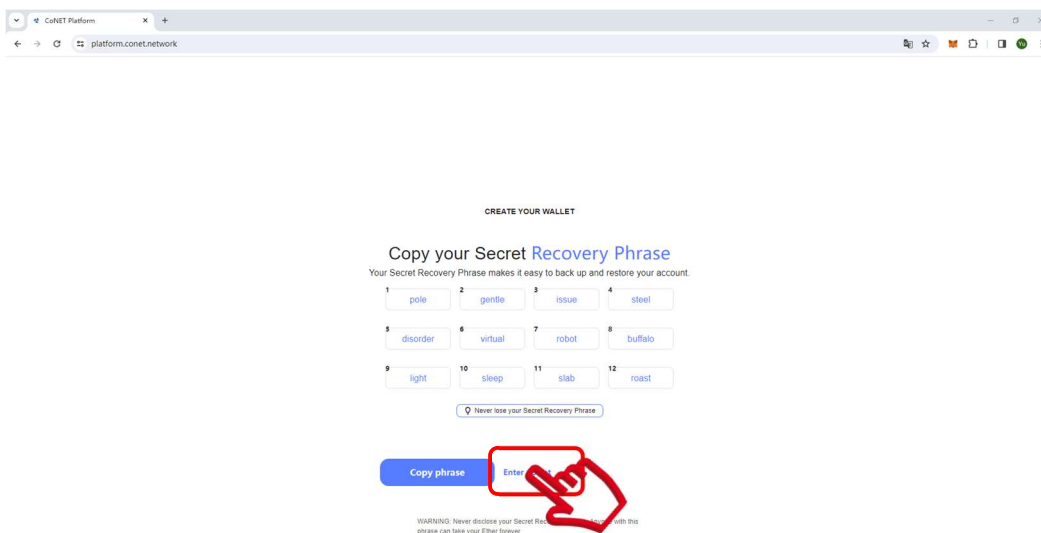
CoNET Platform

platform.conet.network

CREATE YOUR WALLET

Copy your Secret Recovery Phrase

Your Secret Recovery Phrase makes it easy to back up and restore your account.

| 1 pole | 2 gentle | 3 issue | 4 steel |
|---|---|---|---|
| 5 disorder | 6 virtual | 7 robot | 8 buffalo |
| 9 light | 10 sleep | 11 slab | 12 roast |

Never lose your Secret Recovery Phrase

Copy phrase

Enter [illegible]

WARNING: Never disclose your Secret Rec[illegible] with this phrase can take your Ether forever.